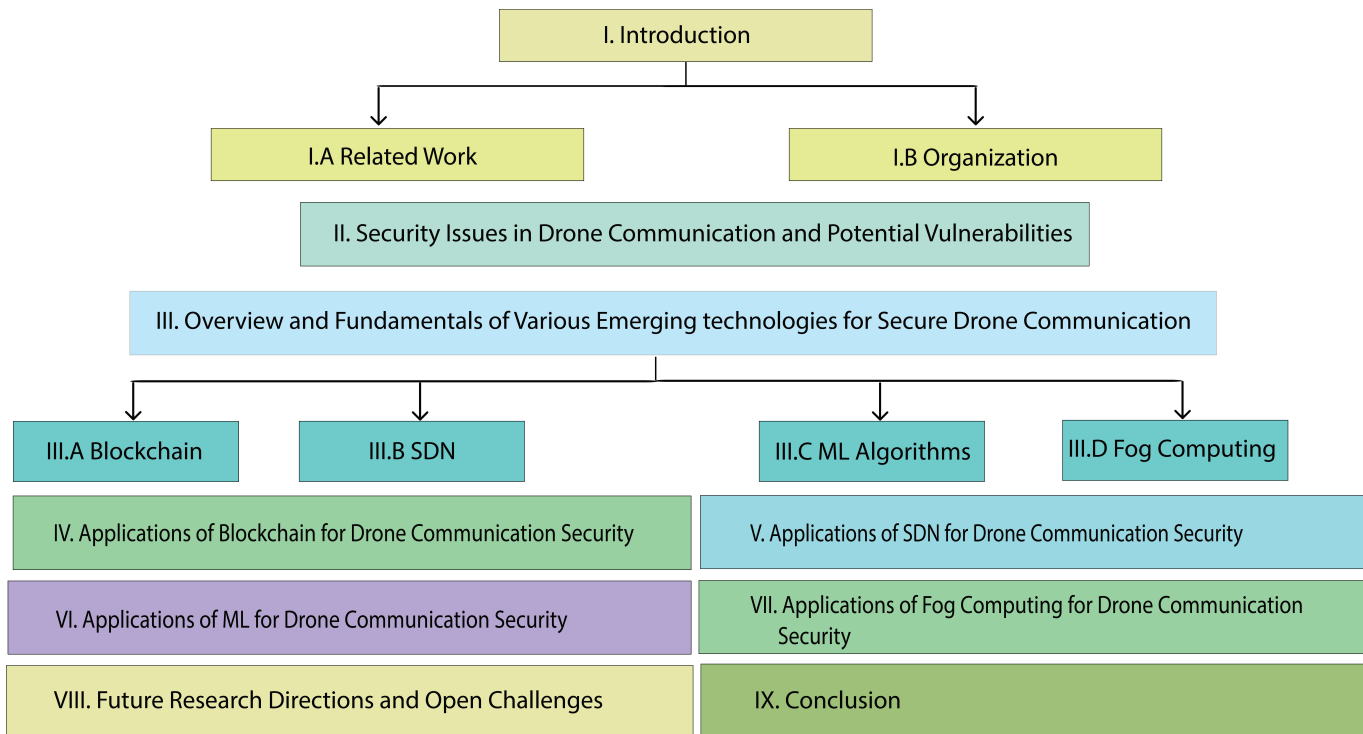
I. Introduction

I.A Related Work

I.B Organization

II. Security Issues in Drone Communication and Potential Vulnerabilities

III. Overview and Fundamentals of Various Emerging technologies for Secure Drone Communication

III.A Blockchain

III.B SDN

III.C ML Algorithms

III.D Fog Computing

IV. Applications of Blockchain for Drone Communication Security

V. Applications of SDN for Drone Communication Security

VI. Applications of ML for Drone Communication Security

VII. Applications of Fog Computing for Drone Communication Security

VIII. Future Research Directions and Open Challenges

IX. Conclusion